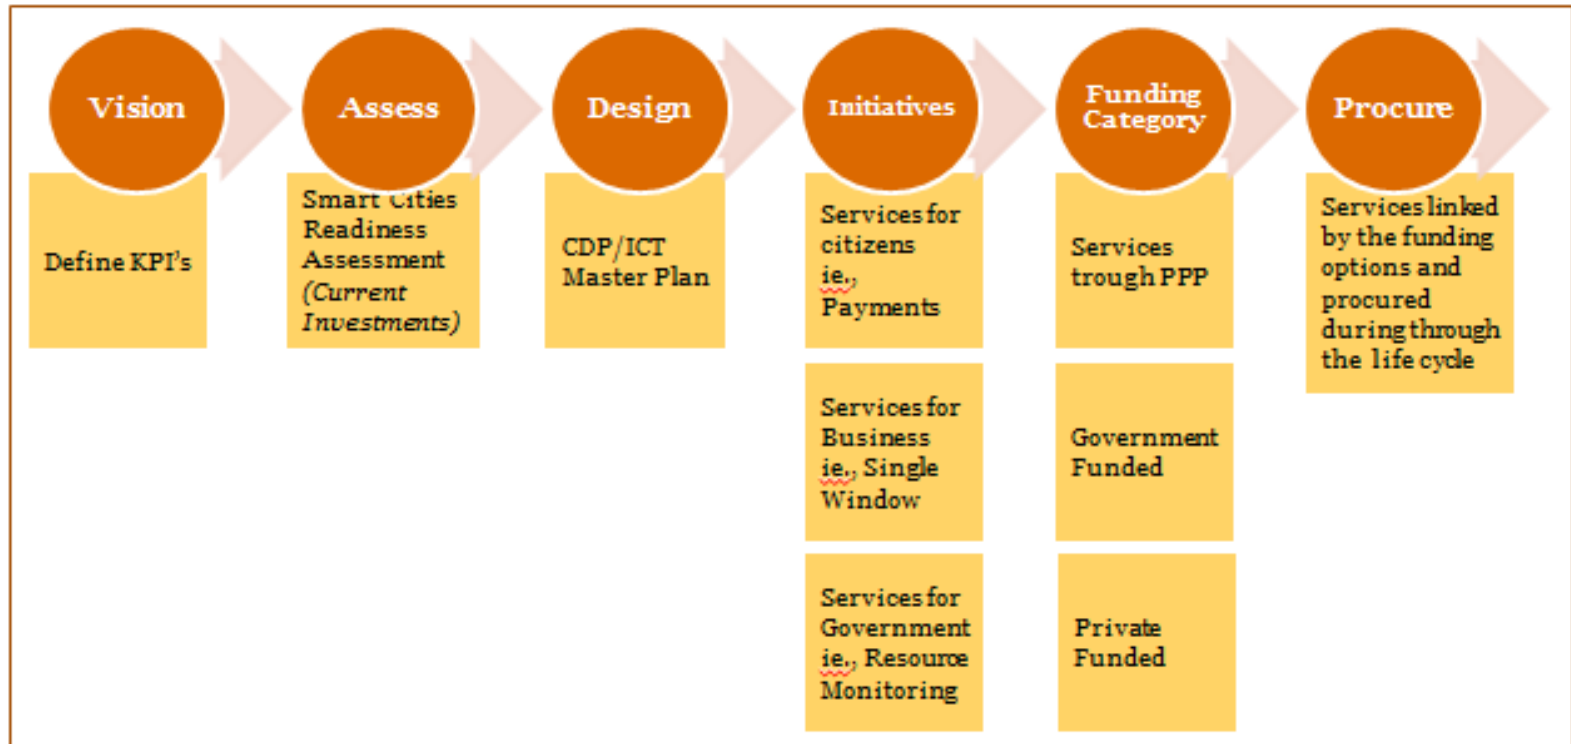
Vision

Define KPI's

Assess

Smart Cities Readiness Assessment (Current Investments)

Design

CDP/ICT Master Plan

Initiatives

Services for citizens ie., Payments

Services for Business ie., Single Window

Services for Government ie., Resource Monitoring

Funding Category

Services trough PPP

Government Funded

Private Funded

Procure

Services linked by the funding options and procured during through the life cycle